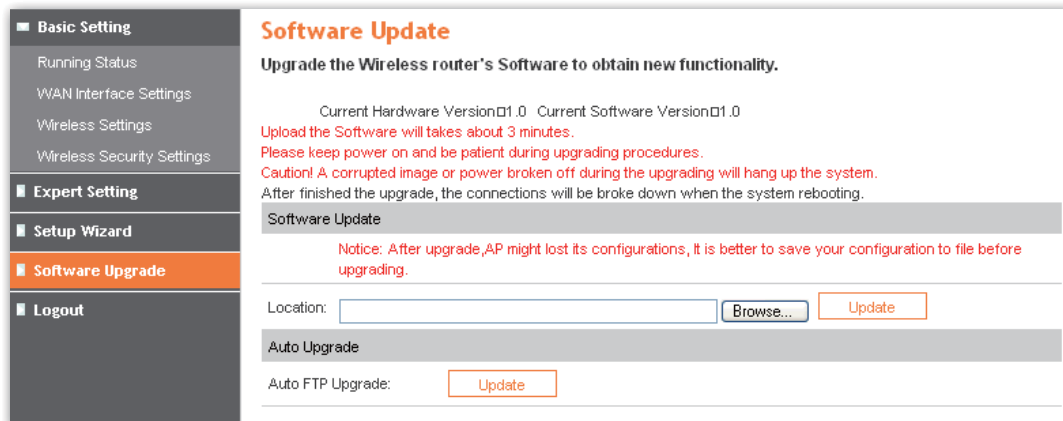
Basic Setting
Running Status
WAN Interface Settings
Wireless Settings
Wireless Security Settings
Expert Setting
Setup Wizard
Software Upgrade
Logout

Software Update

Upgrade the Wireless router's Software to obtain new functionality.

Current Hardware Version□1.0 Current Software Version□1.0
Upload the Software will takes about 3 minutes.
Please keep power on and be patient during upgrading procedures.
Caution! A corrupted image or power broken off during the upgrading will hang up the system.
After finished the upgrade, the connections will be broke down when the system rebooting.

Software Update

Notice: After upgrade,AP might lost its configurations, It is better to save your configuration to file before upgrading.

Location: Browse... Update

Auto Upgrade

Auto FTP Upgrade: Update